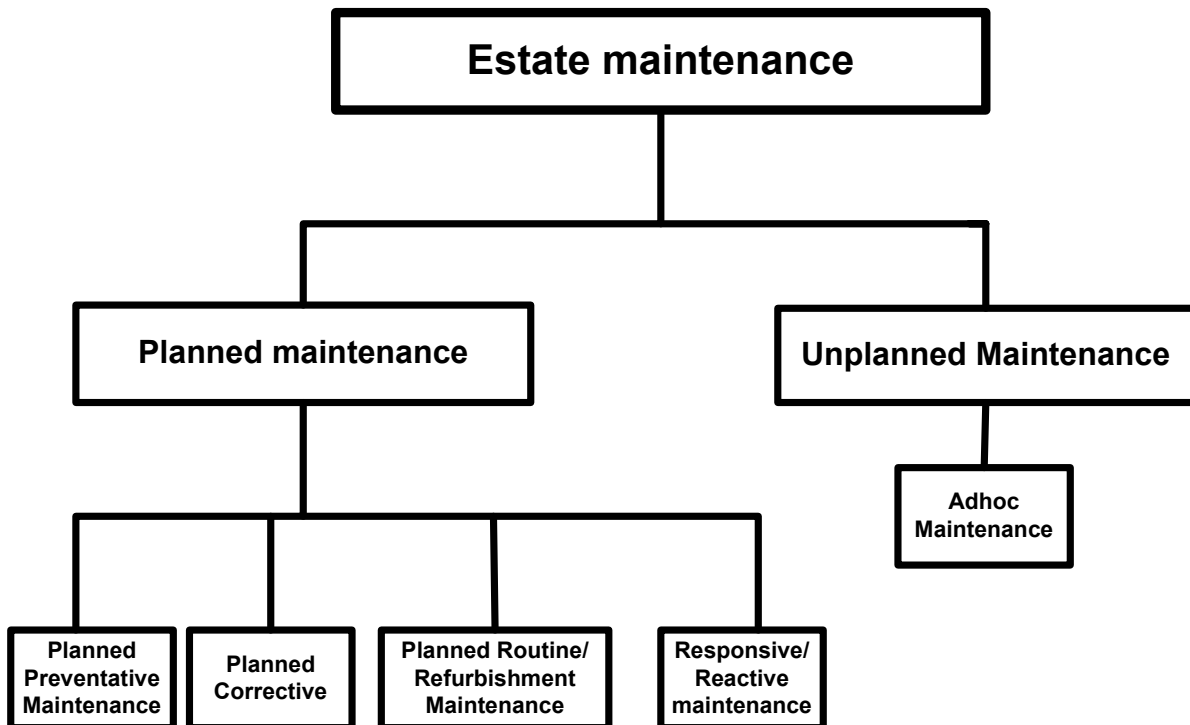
Estate maintenance

Planned maintenance

Unplanned Maintenance

Adhoc Maintenance

Planned Preventative Maintenance

Planned Corrective

Planned Routine/ Refurbishment Maintenance

Responsive/ Reactive maintenance